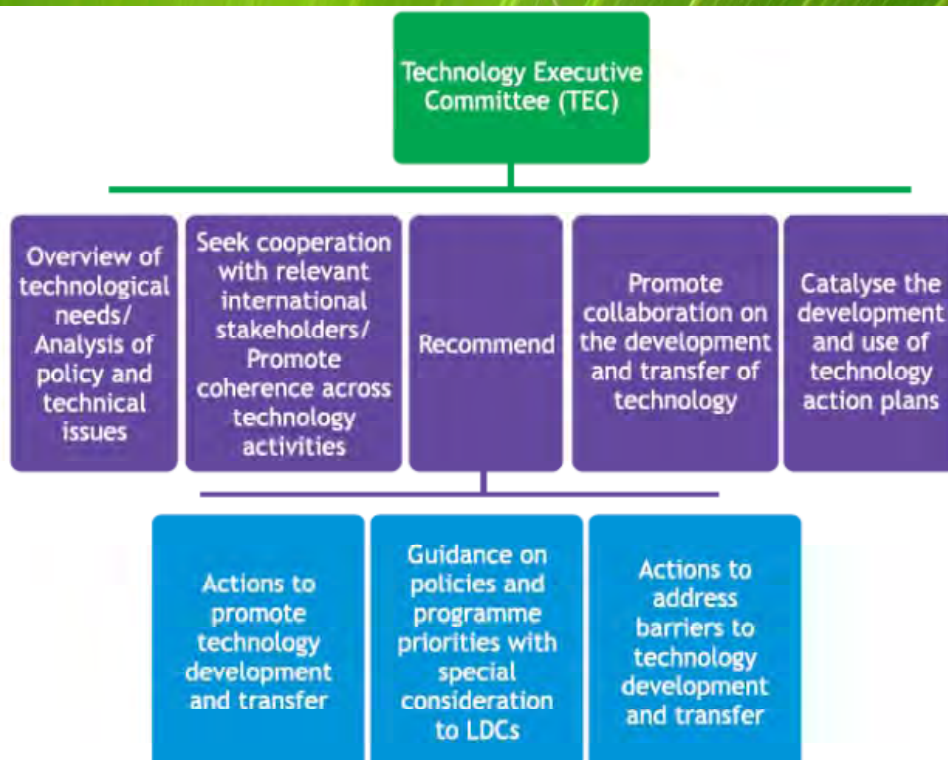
Technology Executive Committee (TEC)

Overview of technological needs/ Analysis of policy and technical issues

Seek cooperation with relevant international stakeholders/ Promote coherence across technology activities

Recommend

Promote collaboration on the development and transfer of technology

Catalyse the development and use of technology action plans

Actions to promote technology development and transfer

Guidance on policies and programme priorities with special consideration to LDCs

Actions to address barriers to technology development and transfer